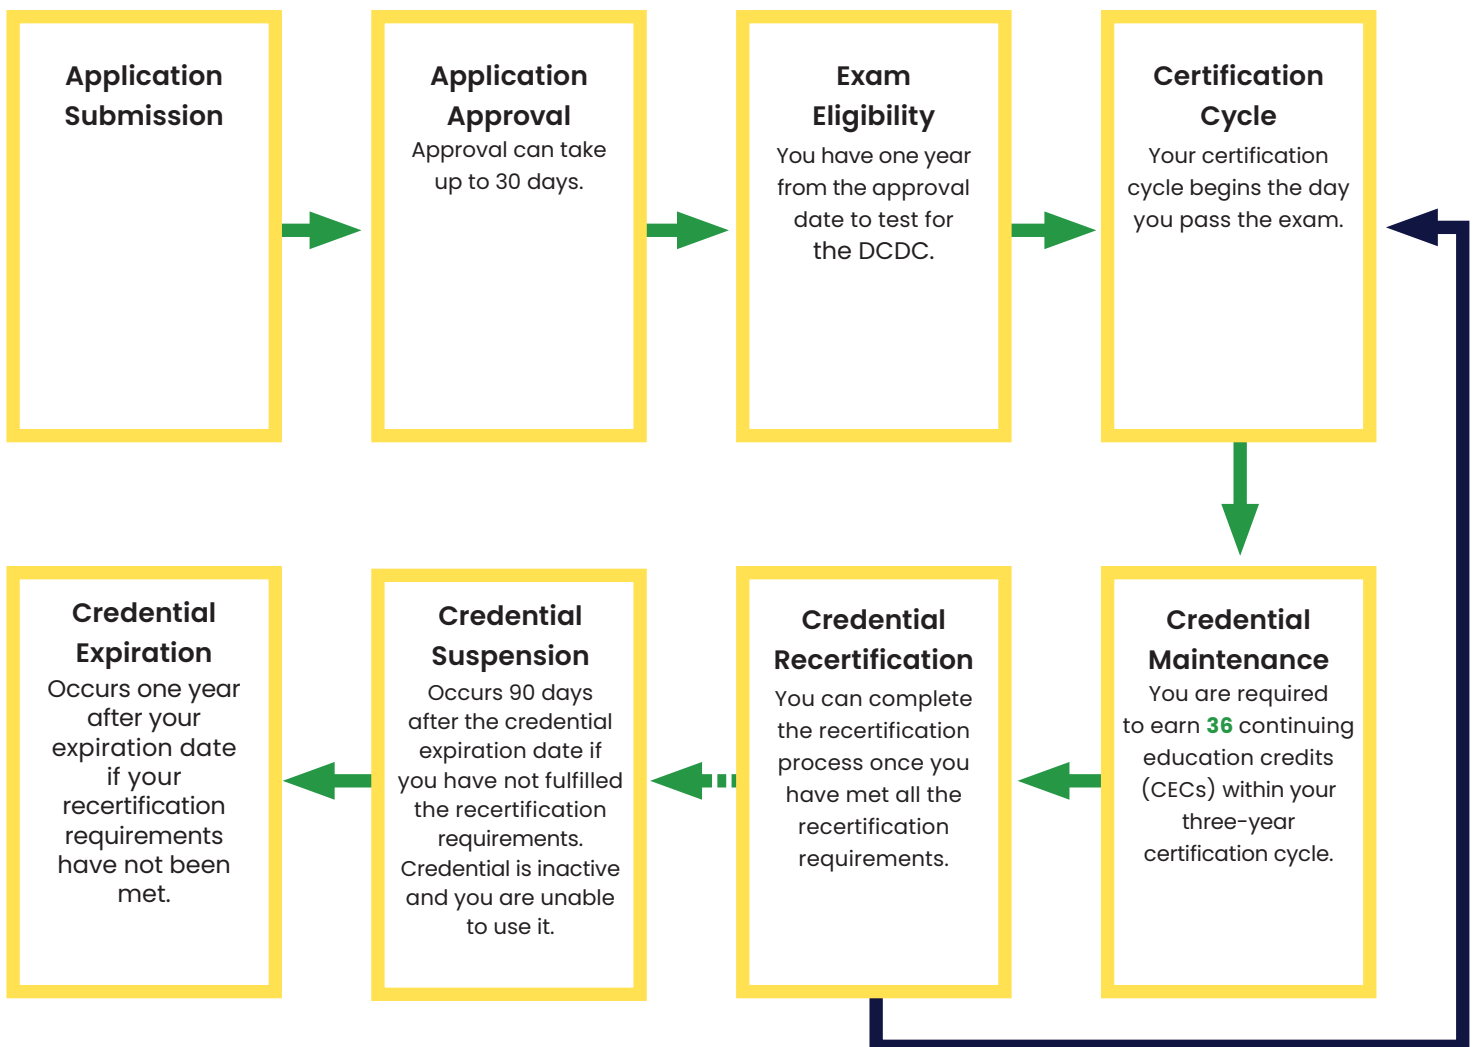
Application Submission

Application Approval
Approval can take up to 30 days.

Exam Eligibility
You have one year from the approval date to test for the DCDC.

Certification Cycle
Your certification cycle begins the day you pass the exam.

Credential Maintenance
You are required to earn 36 continuing education credits (CECs) within your three-year certification cycle.

Credential Recertification
You can complete the recertification process once you have met all the recertification requirements.

Credential Suspension
Occurs 90 days after the credential expiration date if you have not fulfilled the recertification requirements. Credential is inactive and you are unable to use it.

Credential Expiration
Occurs one year after your expiration date if your recertification requirements have not been met.